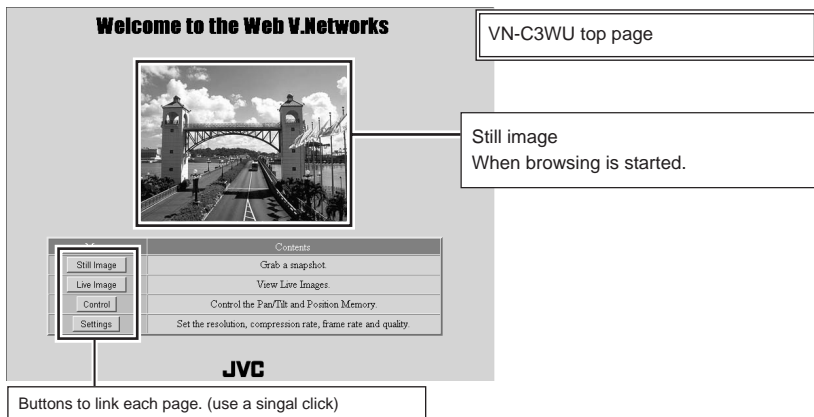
Welcome to the Web V.Networks

VN-C3WU top page

Still image
When browsing is started.

| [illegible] | Contents |
|---|---|
| Still Image | Grab a snapshot. |
| Live Image | View Live Images. |
| Control | Control the Pan/Tilt and Position Memory. |
| Settings | Set the resolution, compression rate, frame rate and quality. |

JVC

Buttons to link each page. (use a singal click)